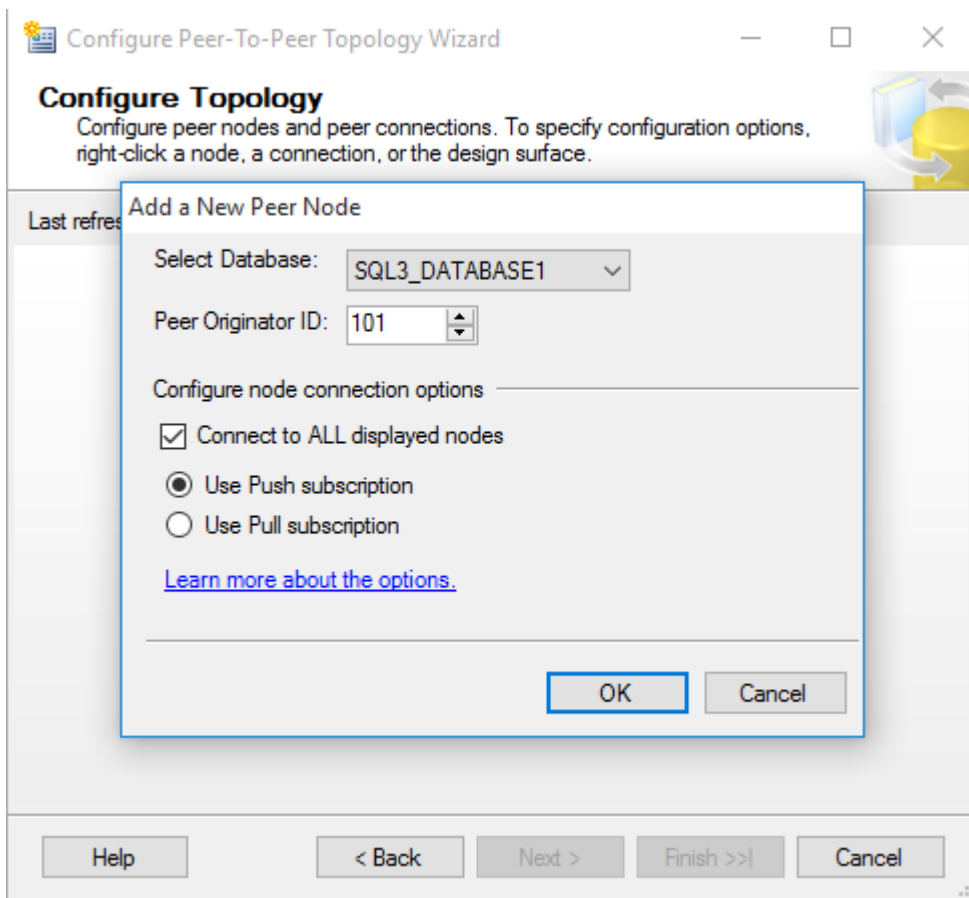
Configure Peer-To-Peer Topology Wizard

Configure Topology

Configure peer nodes and peer connections. To specify configuration options, right-click a node, a connection, or the design surface.

Last refres

Add a New Peer Node

Select Database: SQL3_DATABASE1

Peer Originator ID: 101

Configure node connection options

Connect to ALL displayed nodes

Use Push subscription

Use Pull subscription

Learn more about the options.

OK

Cancel

Help

< Back

Next >

Finish >>|

Cancel